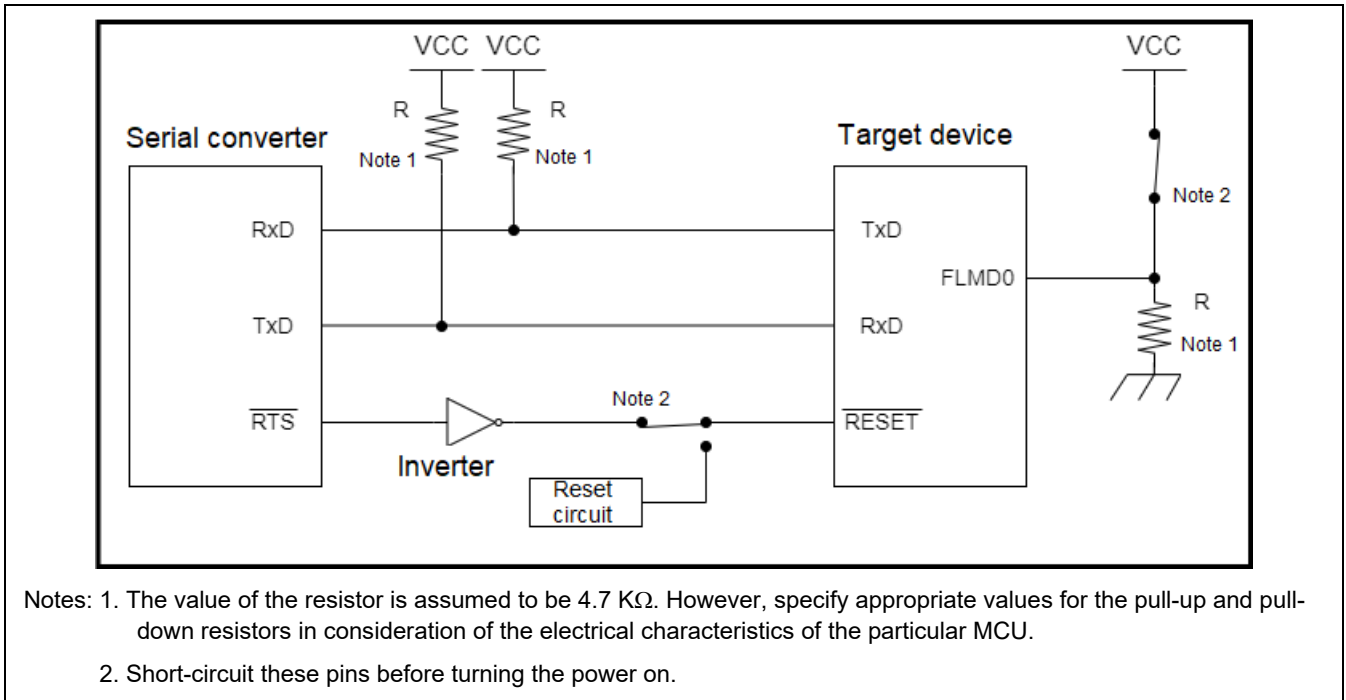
VCC VCC

VCC

R

R

Serial converter

Note 1

Note 1

Target device

Note 2

RxD

TxD

FLMD0

R

TxD

RxD

Note 1

Note 2

$\overline{RTS}$

$\overline{RESET}$

Inverter

Reset circuit

Notes: 1. The value of the resistor is assumed to be 4.7 KΩ. However, specify appropriate values for the pull-up and pull-down resistors in consideration of the electrical characteristics of the particular MCU.

2. Short-circuit these pins before turning the power on.